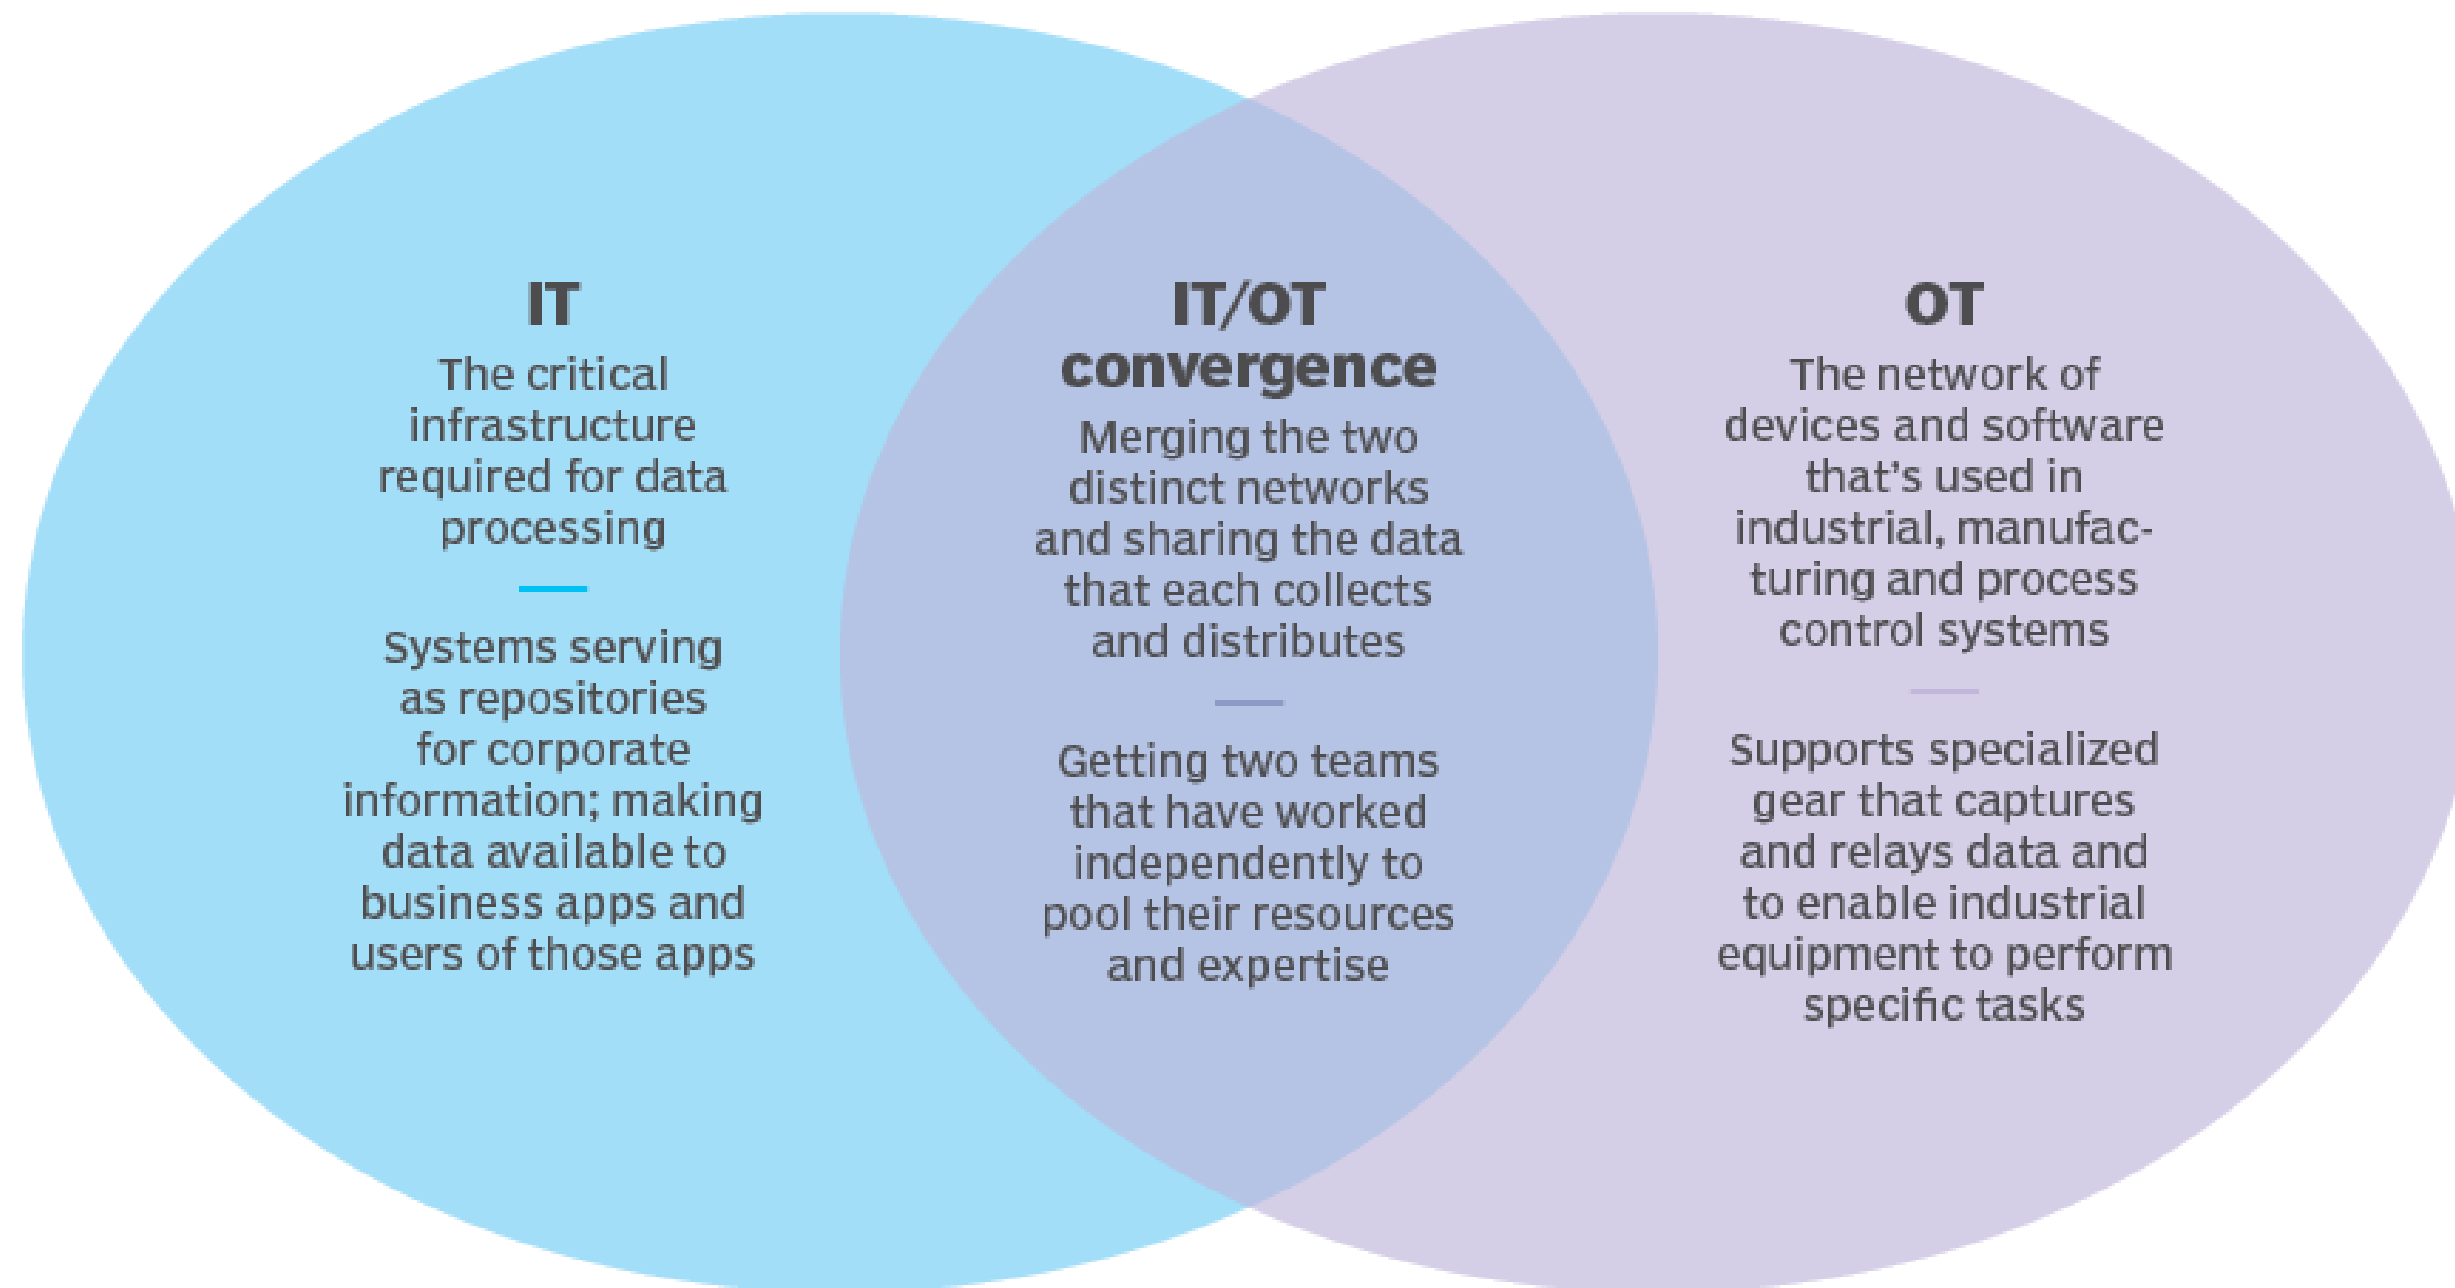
IT

The critical infrastructure required for data processing

Systems serving as repositories for corporate information; making data available to business apps and users of those apps

IT/OT convergence

Merging the two distinct networks and sharing the data that each collects and distributes

Getting two teams that have worked independently to pool their resources and expertise

OT

The network of devices and software that's used in industrial, manufacturing and process control systems

Supports specialized gear that captures and relays data and to enable industrial equipment to perform specific tasks